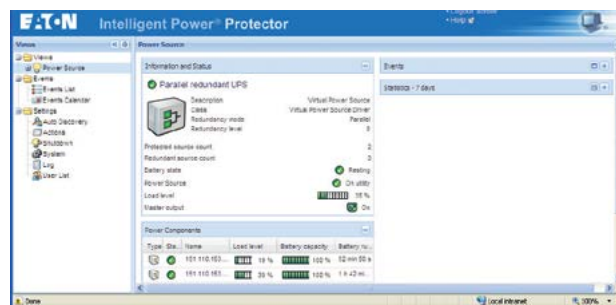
E·T·N Intelligent Power® Protector

• Logout admin
• Help

Views

Views
Power Source
Events
Events List
Events Calendar
Settings
Auto Discovery
Actions
Shutdown
System
Log
User List

Power Source

Information and Status

Parallel redundant UPS

Description Virtual Power Source
Class Virtual Power Source Driver
Redundancy mode Parallel
Redundancy level 0

Protected source count 2
Redundant source count 0
Battery state Resting
Power Source On utility
Load level 16 %
Master output On

Power Components

| Type | Sta... | Name | Load level | Battery capacity | Battery ru... |
|---|---|---|---|---|---|
| | | 151.110.163.... | 19 % | 100 % | 52 min 50 s |
| | | 151.110.161.... | 20 % | 100 % | 1 h 43 mi... |

Events

Statistics - 7 days

Done

Local intranet

100%